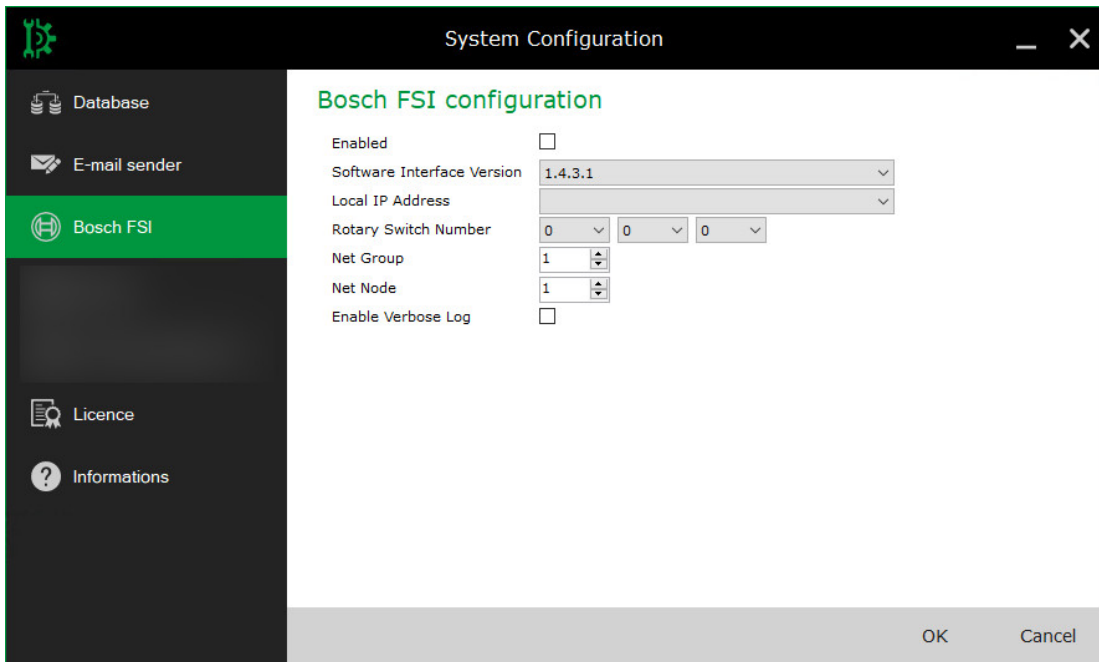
System Configuration

Database

E-mail sender

Bosch FSI

Licence

Informations

Bosch FSI configuration

Enabled

Software Interface Version 1.4.3.1

Local IP Address

Rotary Switch Number 0 0 0

Net Group 1

Net Node 1

Enable Verbose Log

OK

Cancel